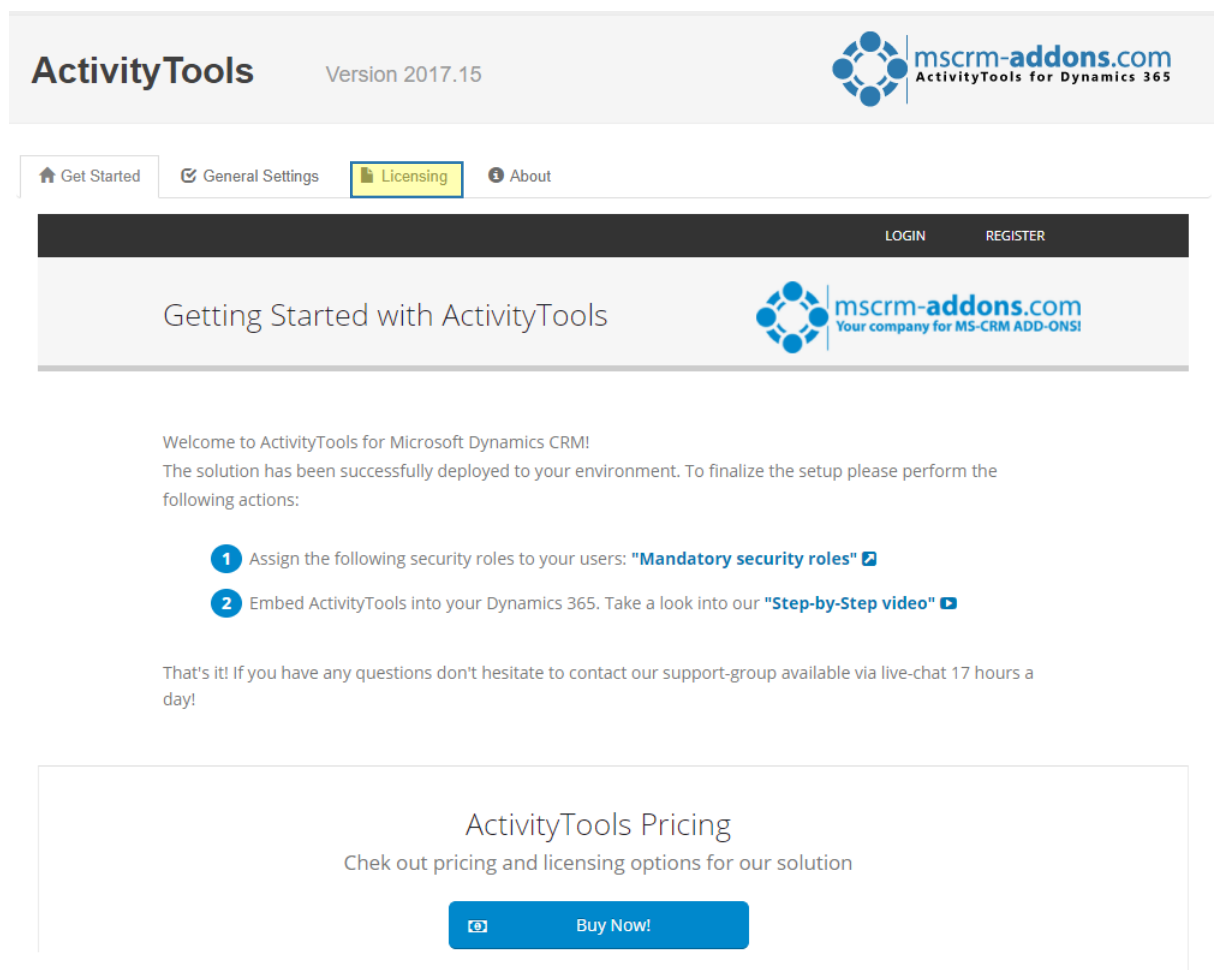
ActivityTools Version 2017.15

mscrm-addons.com
ActivityTools for Dynamics 365

Get Started General Settings Licensing About

LOGIN REGISTER

Getting Started with ActivityTools

mscrm-addons.com
Your company for MS-CRM ADD-ONS!

Welcome to ActivityTools for Microsoft Dynamics CRM!
The solution has been successfully deployed to your environment. To finalize the setup please perform the following actions:

1 Assign the following security roles to your users: "Mandatory security roles"

2 Embed ActivityTools into your Dynamics 365. Take a look into our "Step-by-Step video"

That's it! If you have any questions don't hesitate to contact our support-group available via live-chat 17 hours a day!

ActivityTools Pricing
Chek out pricing and licensing options for our solution

Buy Now!